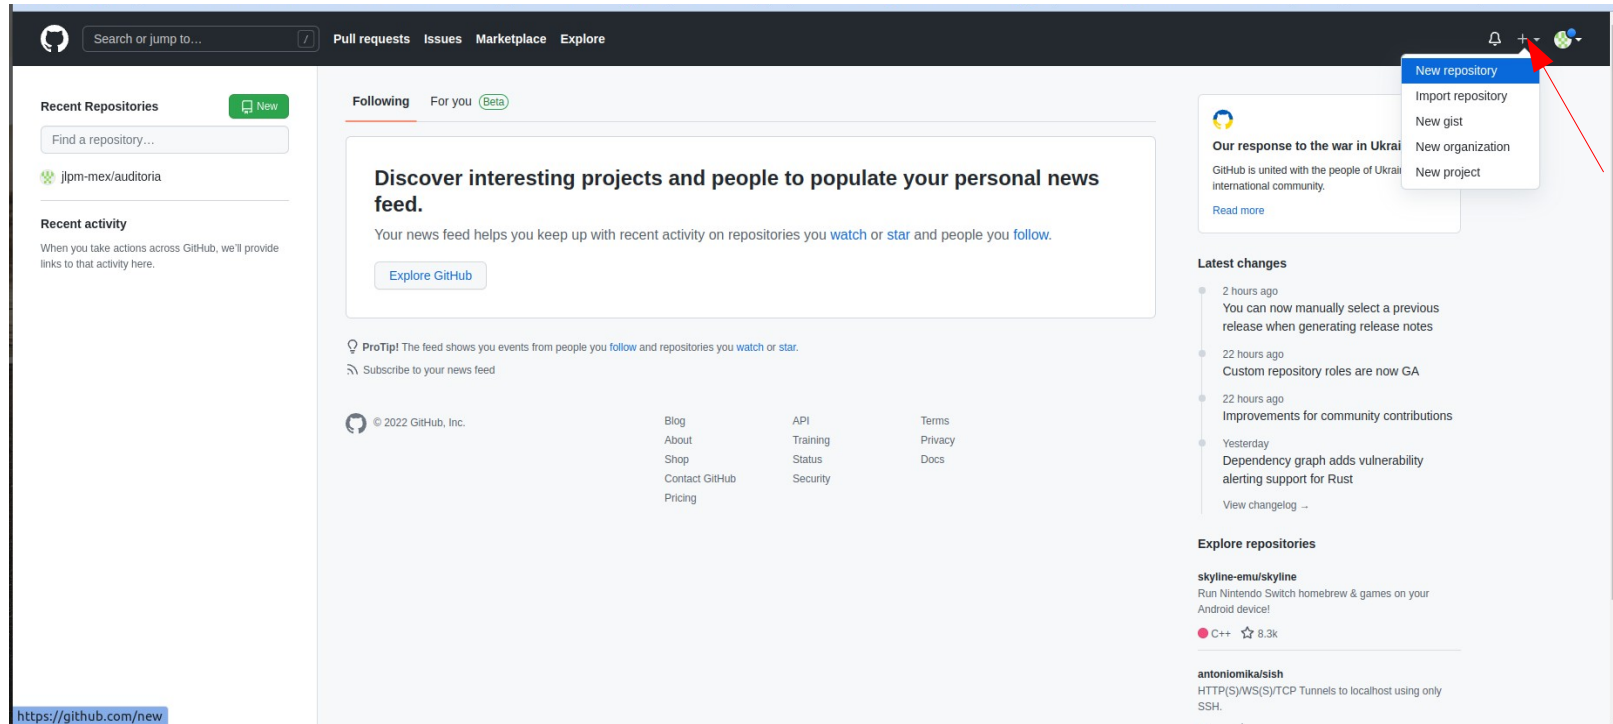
Search or jump to... / Pull requests Issues Marketplace Explore

New repository
Import repository
New gist
New organization
New project

Recent Repositories New

Find a repository...

jlpm-mex/auditoria

Recent activity

When you take actions across GitHub, we'll provide links to that activity here.

Following For you Beta

Discover interesting projects and people to populate your personal news feed.

Your news feed helps you keep up with recent activity on repositories you watch or star and people you follow.

Explore GitHub

ProTip! The feed shows you events from people you follow and repositories you watch or star.

Subscribe to your news feed

© 2022 GitHub, Inc.

Blog
About
Shop
Contact GitHub
Pricing

API
Training
Status
Security

Terms
Privacy
Docs

Our response to the war in Ukrai

GitHub is united with the people of Ukrai international community.

Read more

Latest changes

2 hours ago
You can now manually select a previous release when generating release notes

22 hours ago
Custom repository roles are now GA

22 hours ago
Improvements for community contributions

Yesterday
Dependency graph adds vulnerability alerting support for Rust

View changelog →

Explore repositories

skyline-emu/skyline
Run Nintendo Switch homebrew & games on your Android device!
C++ 8.3k

antoniomika/sish
HTTP(S)/WS(S)/TCP Tunnels to localhost using only SSH.

https://github.com/new